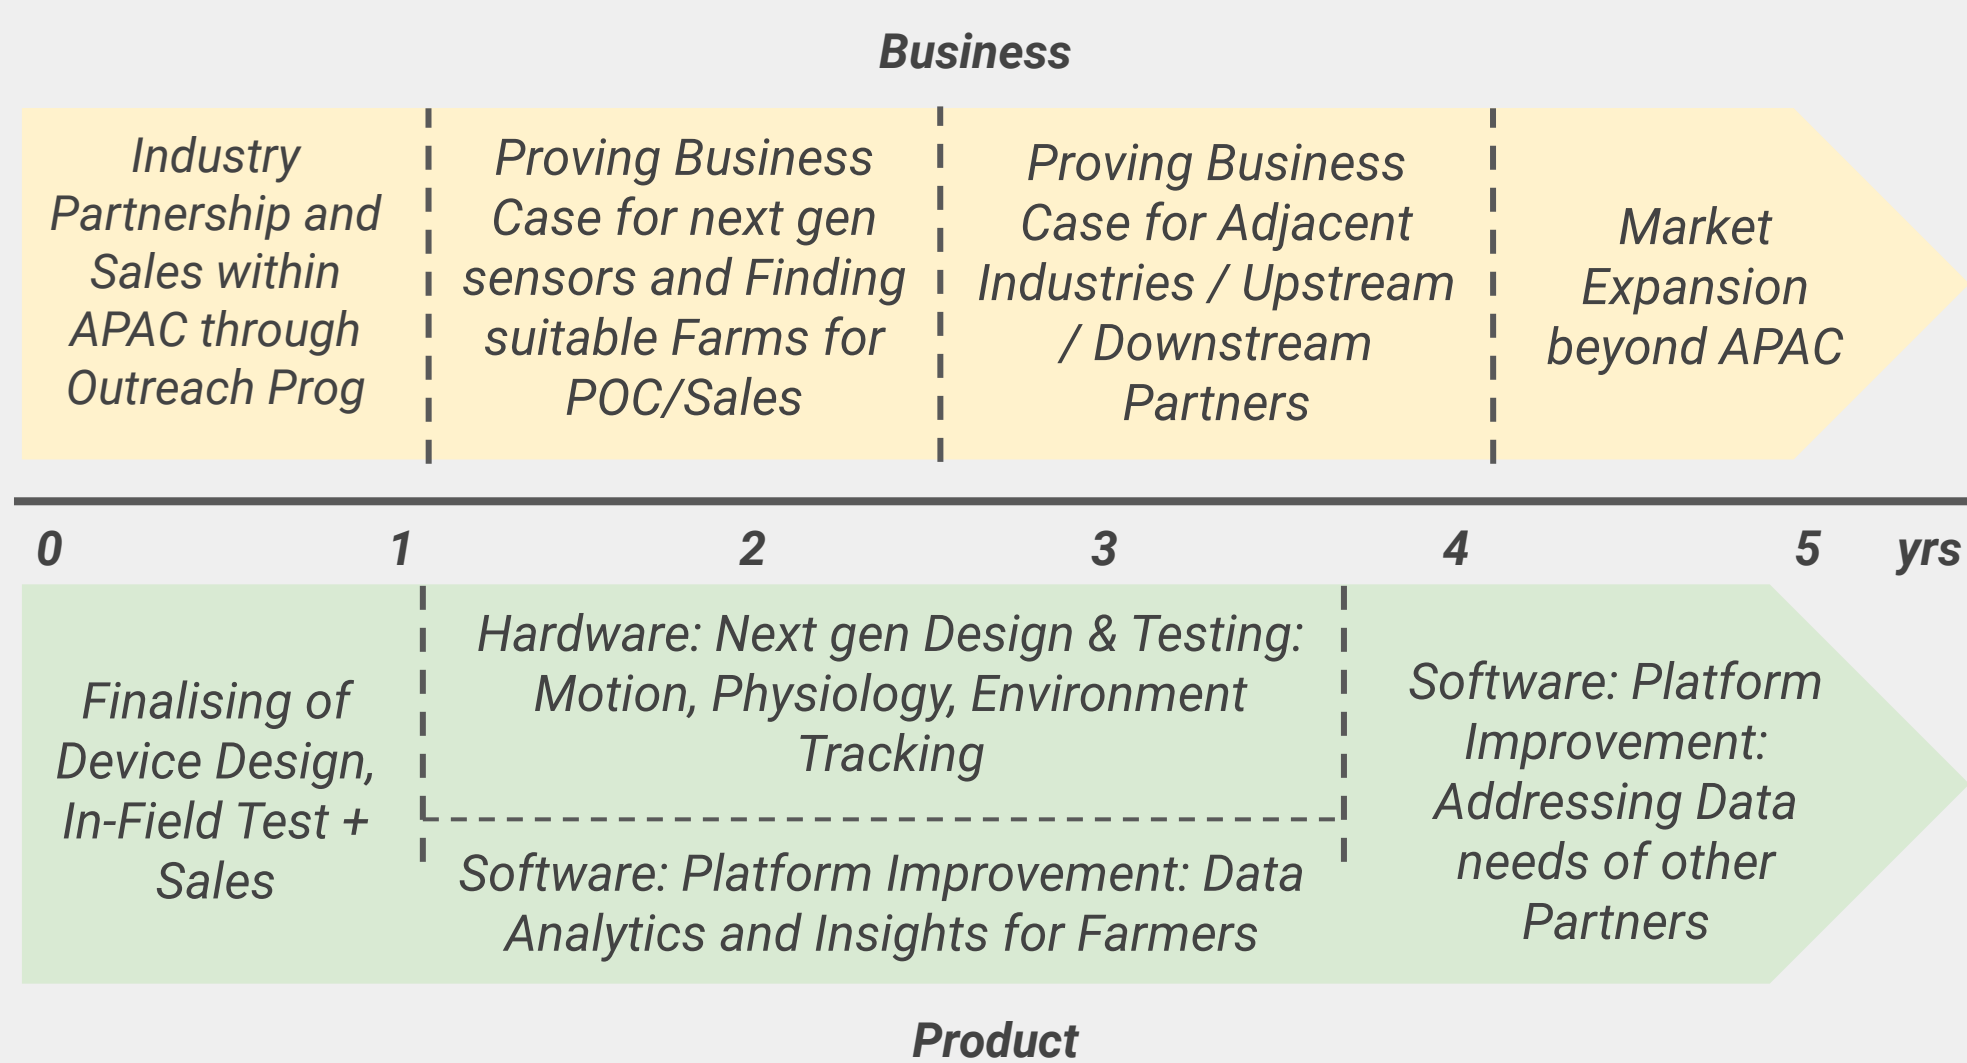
Business

Industry Partnership and Sales within APAC through Outreach Prog

Proving Business Case for next gen sensors and Finding suitable Farms for POC/Sales

Proving Business Case for Adjacent Industries / Upstream / Downstream Partners

Market Expansion beyond APAC

0 1 2 3 4 5 yrs

Finalising of Device Design, In-Field Test + Sales

Hardware: Next gen Design & Testing: Motion, Physiology, Environment Tracking

Software: Platform Improvement: Data Analytics and Insights for Farmers

Software: Platform Improvement: Addressing Data needs of other Partners

Product